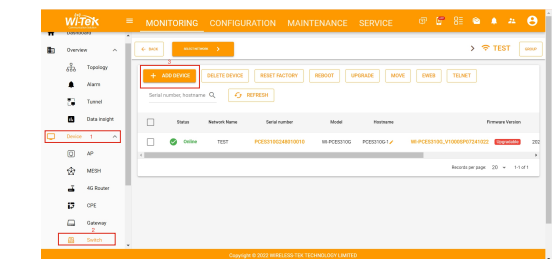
Wi-Tek MONITORING CONFIGURATION MAINTENANCE SERVICE

Dashboard

Overview

Topology

Alarm

Tunnel

Data Insight

Device 1

AP

MESH

4G Router

CPE

Gateway

2

Switch

< BACK

> TEST

3

+ ADD DEVICE

DELETE DEVICE

RESET FACTORY

REBOOT

UPGRADE

MOVE

EWEB

TELNET

Serial number, hostname

REFRESH

| | Status | Network Name | Serial number | Model | Hostname | Firmware Version |
|---|---|---|---|---|---|---|
| | Online | TEST | PCE03100248010010 | WI-PCE5310G | PCE5310G-1 | WI-PCE5310G_V1000SP07241022 Upgradable |

Records per page: 20 1-1 of 1

Copyright © 2022 WIRELESS-TEK TECHNOLOGY LIMITED